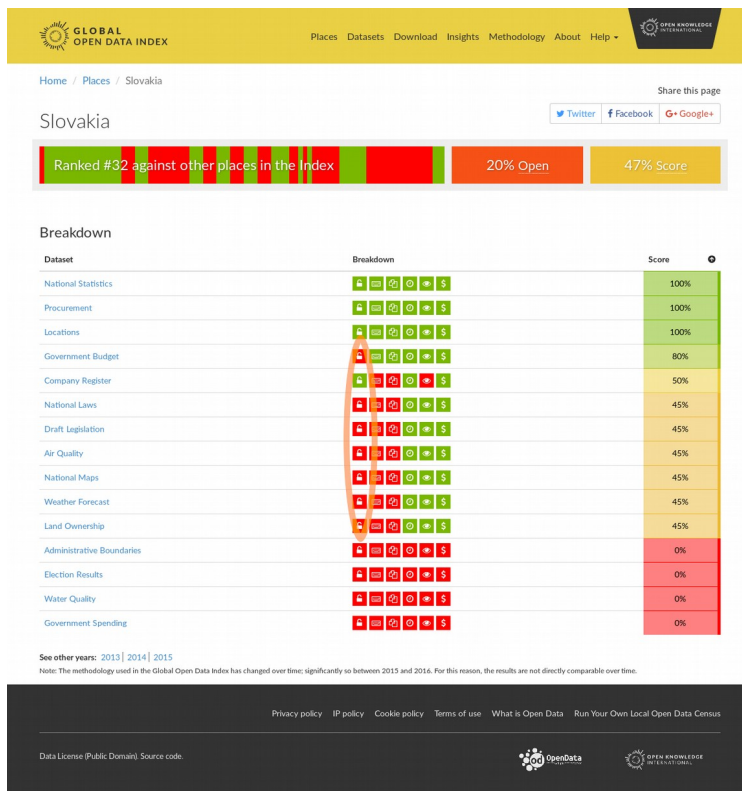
GLOBAL OPEN DATA INDEX

Places Datasets Download Insights Methodology About Help

OPEN KNOWLEDGE INTERNATIONAL

Home / Places / Slovakia

Share this page

Twitter Facebook Google+

Slovakia

Ranked #32 against other places in the Index

20% Open

47% Score

Breakdown

| Dataset | Breakdown | Score |
|---|---|---|
| National Statistics | | 100% |
| Procurement | | 100% |
| Locations | | 100% |
| Government Budget | | 80% |
| Company Register | | 50% |
| National Laws | | 45% |
| Draft Legislation | | 45% |
| Air Quality | | 45% |
| National Maps | | 45% |
| Weather Forecast | | 45% |
| Land Ownership | | 45% |
| Administrative Boundaries | | 0% |
| Election Results | | 0% |
| Water Quality | | 0% |
| Government Spending | | 0% |

See other years: 2013 | 2014 | 2015

Note: The methodology used in the Global Open Data Index has changed over time; significantly so between 2015 and 2016. For this reason, the results are not directly comparable over time.

Privacy policy IP policy Cookie policy Terms of use What is Open Data Run Your Own Local Open Data Census

Data License (Public Domain). Source code.

od OpenData

OPEN KNOWLEDGE INTERNATIONAL